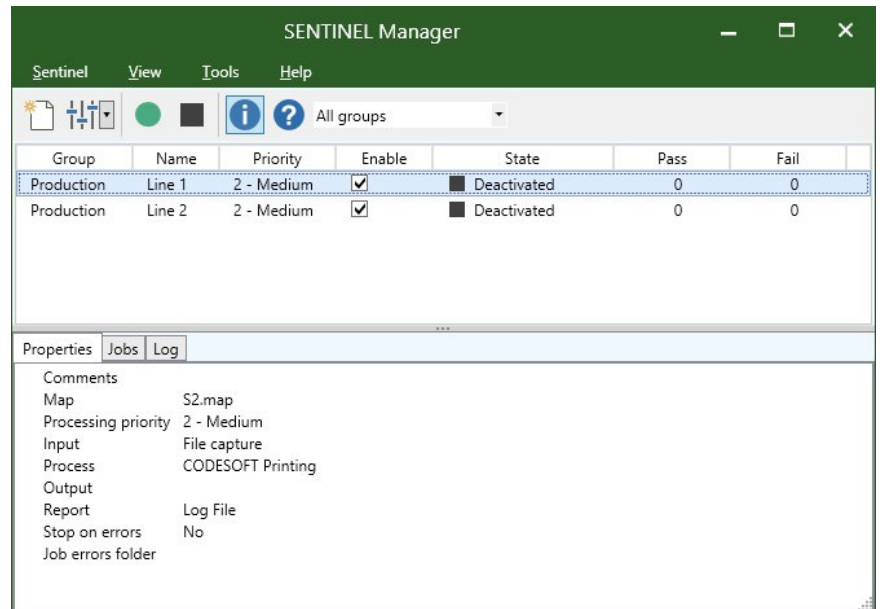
SENTINEL Manager

Sentinel View Tools Help

All groups

| Group | Name | Priority | Enable | State | Pass | Fail |
|---|---|---|---|---|---|---|
| Production | Line 1 | 2 - Medium | ✔ | Deactivated | 0 | 0 |
| Production | Line 2 | 2 - Medium | ✔ | Deactivated | 0 | 0 |

Properties Jobs Log

| | |
|---|---|
| Comments | |
| Map | S2.map |
| Processing priority | 2 - Medium |
| Input | File capture |
| Process | CODESOFT Printing |
| Output | |
| Report | Log File |
| Stop on errors | No |
| Job errors folder | |